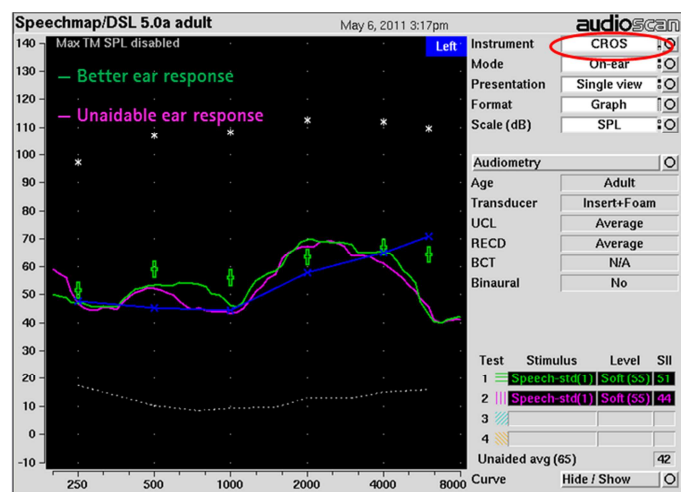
Speechmap/DSL 5.0a adult May 6, 2011 3:17pm audioscan

Max TM SPL disabled

Left

— Better ear response

— Unaidable ear response

140
130
120
110
100
90
80
70
60
50
40
30
20
10
0
-10

250 500 1000 2000 4000 8000

| | |
|---|---|
| Instrument | CROS |
| Mode | On-ear |
| Presentation | Single view |
| Format | Graph |
| Scale (dB) | SPL |

Audiometry

| | |
|---|---|
| Age | Adult |
| Transducer | Insert+Foam |
| UCL | Average |
| RECD | Average |
| BCT | N/A |
| Binaural | No |

| Test | Stimulus | Level | SII |
|---|---|---|---|
| 1 | Speech-std(1) | Soft (55) | 51 |
| 2 | Speech-std(1) | Soft (55) | 44 |
| 3 | | | |
| 4 | | | |

Unaided avg (65) 42

Curve Hide / Show